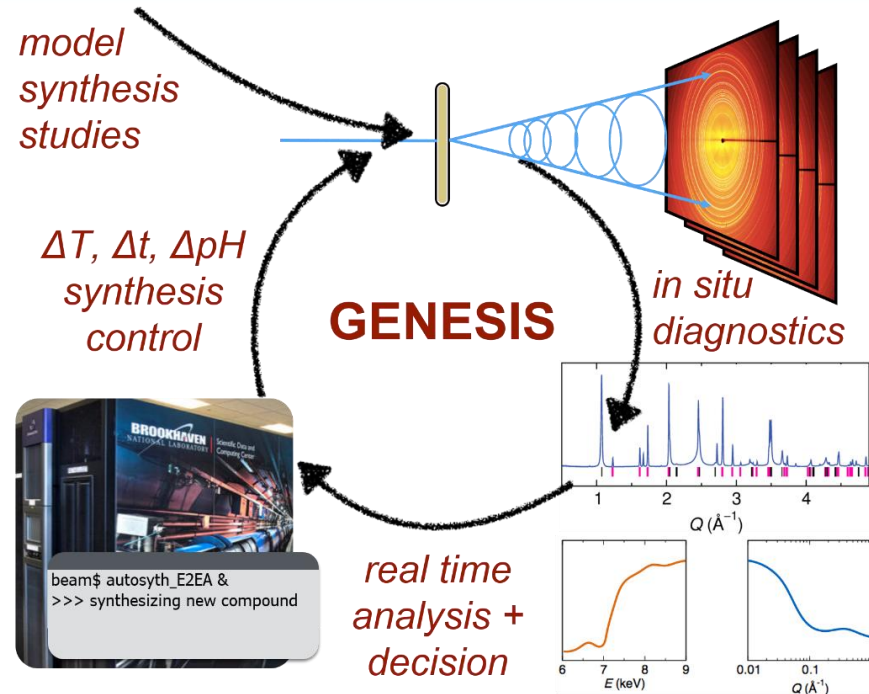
model synthesis studies

ΔT, Δt, ΔpH synthesis control

GENESIS

in situ diagnostics

BROOKHAVEN NATIONAL LABORATORY

Scientific Data and Computing Center

beam$ autosyth_E2EA &
>>> synthesizing new compound

real time analysis + decision

1 2 3 4
$Q$ (Å$^{-1}$)

6 7 8 9
$E$ (keV)

0.01 0.1
$Q$ (Å$^{-1}$)